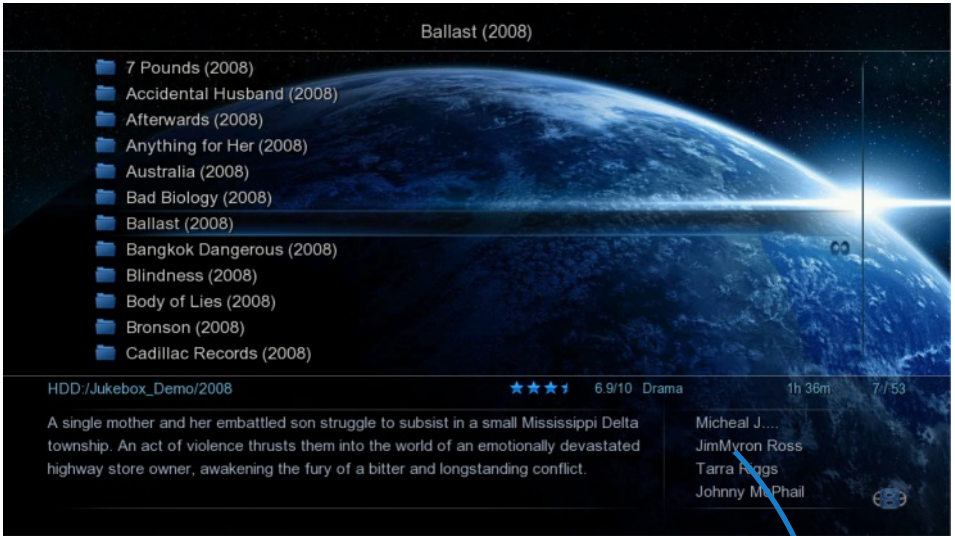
Ballast (2008)

7 Pounds (2008)
Accidental Husband (2008)
Afterwards (2008)
Anything for Her (2008)
Australia (2008)
Bad Biology (2008)
Ballast (2008)
Bangkok Dangerous (2008)
Blindness (2008)
Body of Lies (2008)
Bronson (2008)
Cadillac Records (2008)

HDD:/Jukebox_Demo/2008 6.9/10 Drama 1h 36m 7 / 53

A single mother and her embattled son struggle to subsist in a small Mississippi Delta township. An act of violence thrusts them into the world of an emotionally devastated highway store owner, awakening the fury of a bitter and longstanding conflict.

Micheal J....
JimMyron Ross
Tarra Riggs
Johnny McPhail